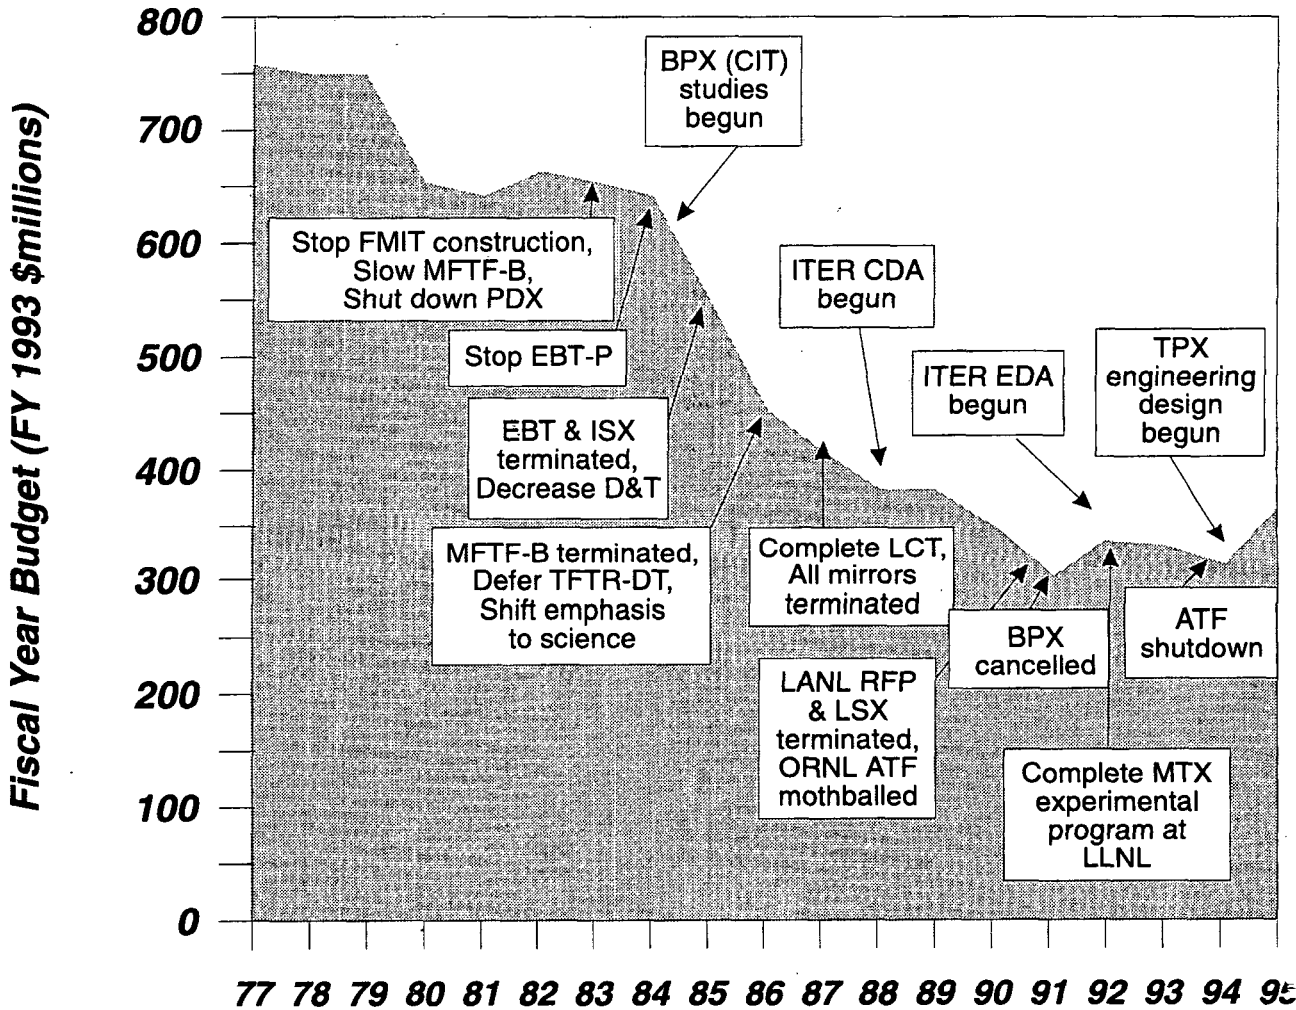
Fiscal Year Budget (FY 1993 $millions)

800
700
600
500
400
300
200
100
0

BPX (CIT) studies begun

Stop FMIT construction, Slow MFTF-B, Shut down PDX

ITER CDA begun

Stop EBT-P

ITER EDA begun

TPX engineering design begun

EBT & ISX terminated, Decrease D&T

MFTF-B terminated, Defer TFTR-DT, Shift emphasis to science

Complete LCT, All mirrors terminated

BPX cancelled

ATF shutdown

LANL RFP & LSX terminated, ORNL ATF mothballed

Complete MTX experimental program at LLNL

77 78 79 80 81 82 83 84 85 86 87 88 89 90 91 92 93 94 95